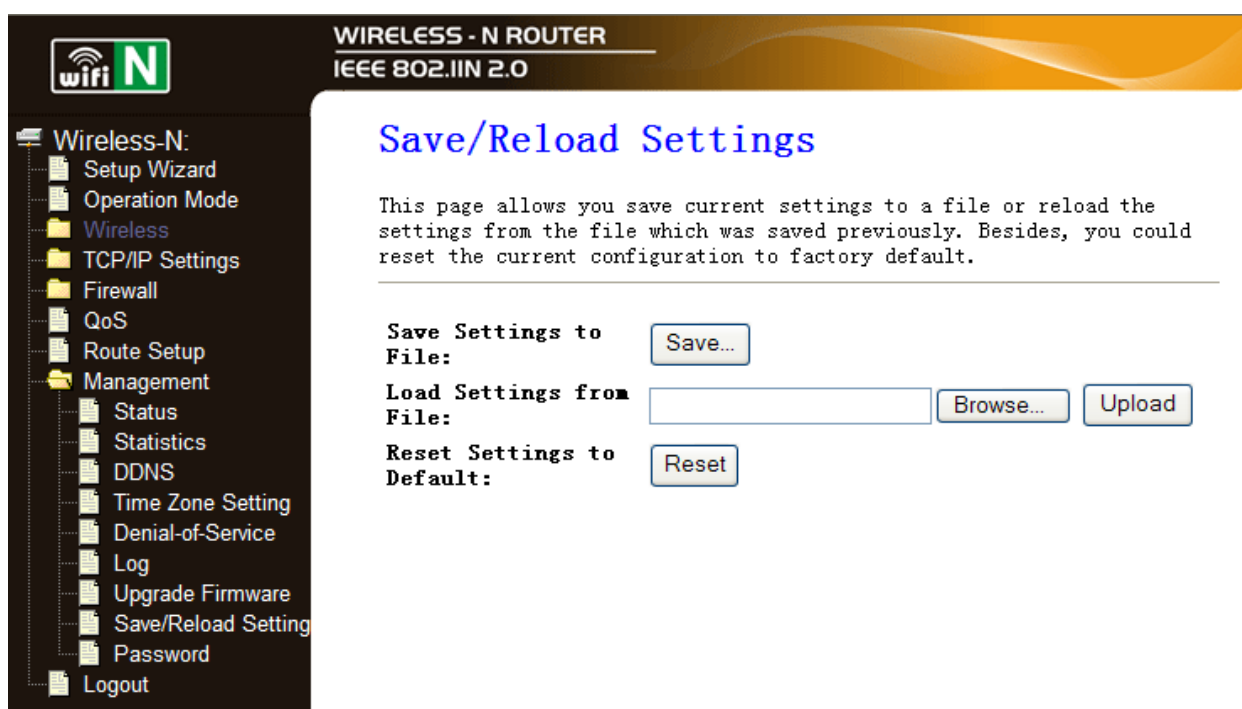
wifi N

WIRELESS - N ROUTER
IEEE 802.11N 2.0

Wireless-N:
Setup Wizard
Operation Mode
Wireless
TCP/IP Settings
Firewall
QoS
Route Setup
Management
Status
Statistics
DDNS
Time Zone Setting
Denial-of-Service
Log
Upgrade Firmware
Save/Reload Setting
Password
Logout

Save/Reload Settings

This page allows you save current settings to a file or reload the settings from the file which was saved previously. Besides, you could reset the current configuration to factory default.

| Save Settings to File: | Save... |
|---|---|
| Load Settings from File: | Browse... Upload |
| Reset Settings to Default: | Reset |